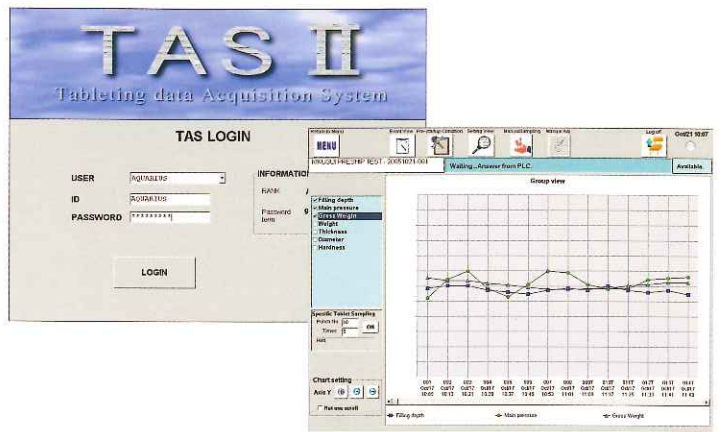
TAS II

Tableting data Acquisition System

TAS LOGIN

USER AQUARIUS

ID AQUARIUS

PASSWORD *********

LOGIN

INFORMATION

RANK

Password term

MENU

Event View

Setting View

Manual Sampling

Log off

Oct21 10:07

Waiting...Answer from PLC

Available

Group view

Filling depth
Main pressure
Gross Weight
Weight
Thickness
Diameter
Hardness

Specific Tablet Sampling

Punch No.

Times

OK

Chart setting

Axis Y

Filling depth

Main pressure

Gross Weight